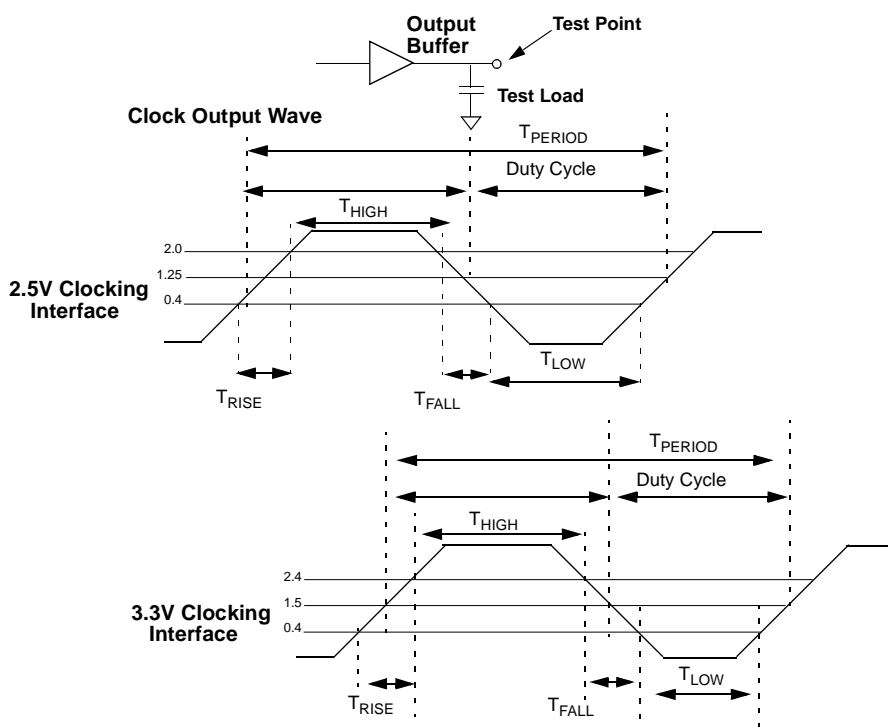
Output Buffer

Test Point

Test Load

Clock Output Wave

$T_{PERIOD}$

Duty Cycle

$T_{HIGH}$

2.0

1.25

0.4

2.5V Clocking Interface

$T_{LOW}$

$T_{RISE}$

$T_{FALL}$

$T_{PERIOD}$

Duty Cycle

$T_{HIGH}$

2.4

1.5

0.4

3.3V Clocking Interface

$T_{LOW}$

$T_{RISE}$

$T_{FALL}$